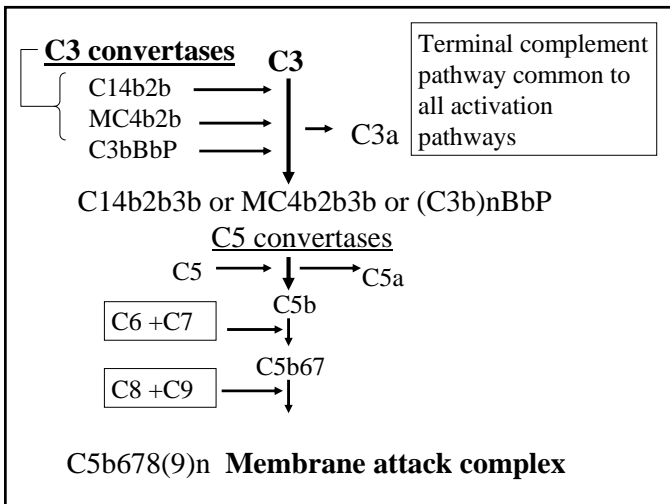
C3 convertases

C3

Terminal complement pathway common to all activation pathways

C14b2b

MC4b2b

C3bBbP

C3a

C14b2b3b or MC4b2b3b or (C3b)nBbP

C5 convertases

C5

C5a

C5b

C6 +C7

C5b67

C8 +C9

C5b678(9)n **Membrane attack complex**